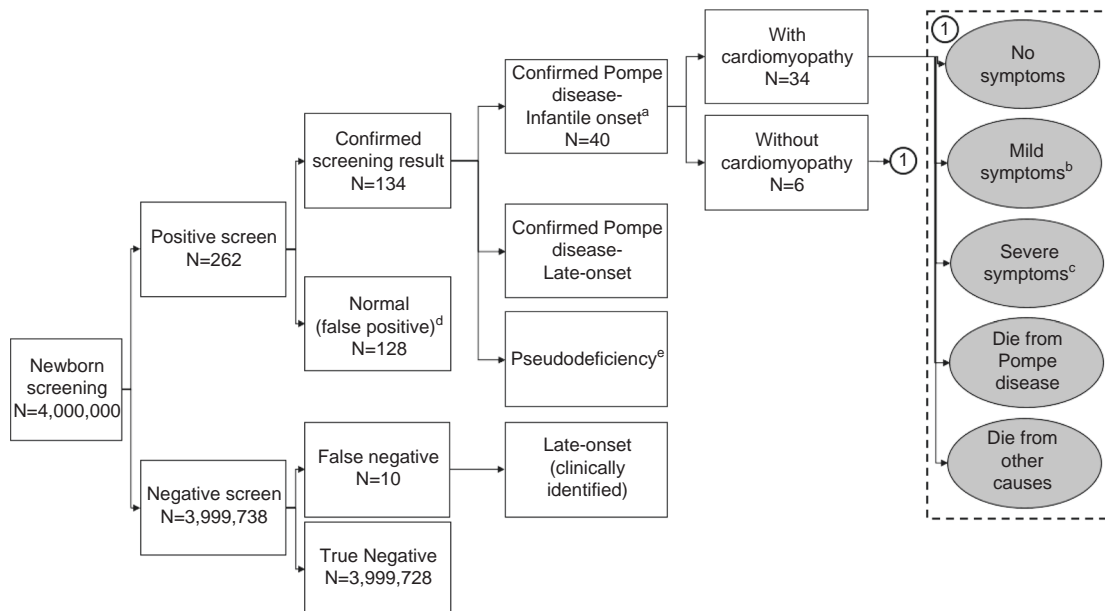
Newborn screening N=4,000,000

Positive screen N=262

Negative screen N=3,999,738

Confirmed screening result N=134

Normal (false positive)$^{d}$ N=128

False negative N=10

True Negative N=3,999,728

Confirmed Pompe disease- Infantile onset$^{a}$ N=40

Confirmed Pompe disease- Late-onset

Pseudodeficiency$^{e}$

Late-onset (clinically identified)

With cardiomyopathy N=34

Without cardiomyopathy N=6

1

1

No symptoms

Mild symptoms$^{b}$

Severe symptoms$^{c}$

Die from Pompe disease

Die from other causes